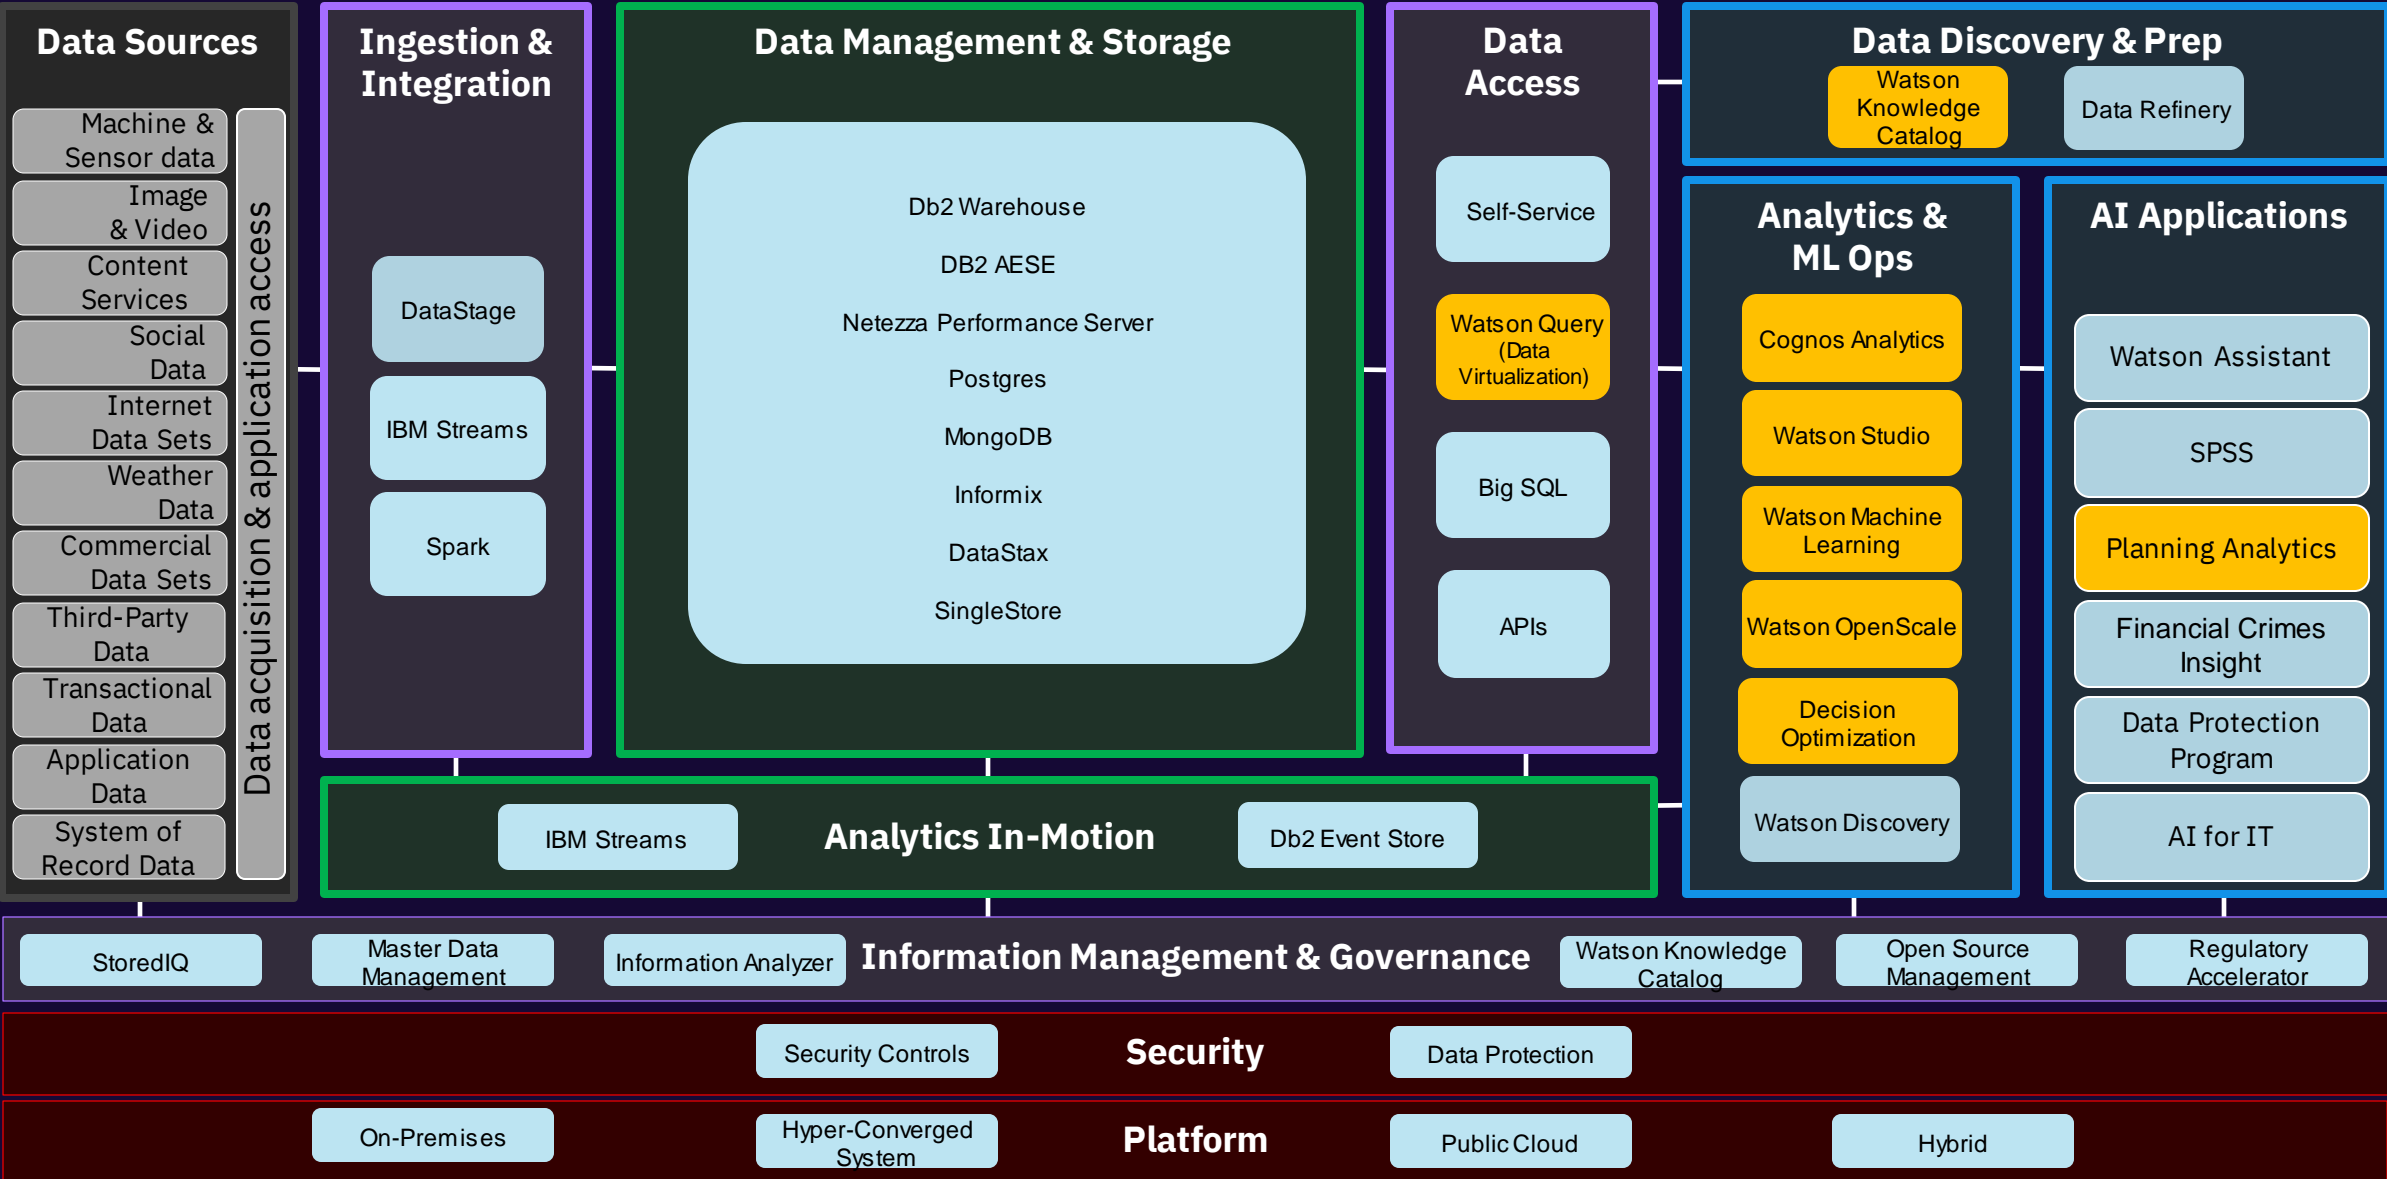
Data Sources

Machine & Sensor data

Image & Video

Content Services

Social Data

Internet Data Sets

Weather Data

Commercial Data Sets

Third-Party Data

Transactional Data

Application Data

System of Record Data

Data acquisition & application access

Ingestion & Integration

DataStage

IBM Streams

Spark

Data Management & Storage

Db2 Warehouse

DB2 AESE

Netezza Performance Server

Postgres

MongoDB

Informix

DataStax

SingleStore

Data Access

Self-Service

Watson Query (Data Virtualization)

Big SQL

APIs

Data Discovery & Prep

Watson Knowledge Catalog

Data Refinery

Analytics & ML Ops

Cognos Analytics

Watson Studio

Watson Machine Learning

Watson OpenScale

Decision Optimization

Watson Discovery

AI Applications

Watson Assistant

SPSS

Planning Analytics

Financial Crimes Insight

Data Protection Program

AI for IT

IBM Streams

Analytics In-Motion

Db2 Event Store

StoredIQ

Master Data Management

Information Analyzer

Information Management & Governance

Watson Knowledge Catalog

Open Source Management

Regulatory Accelerator

Security Controls

Security

Data Protection

On-Premises

Hyper-Converged System

Platform

Public Cloud

Hybrid